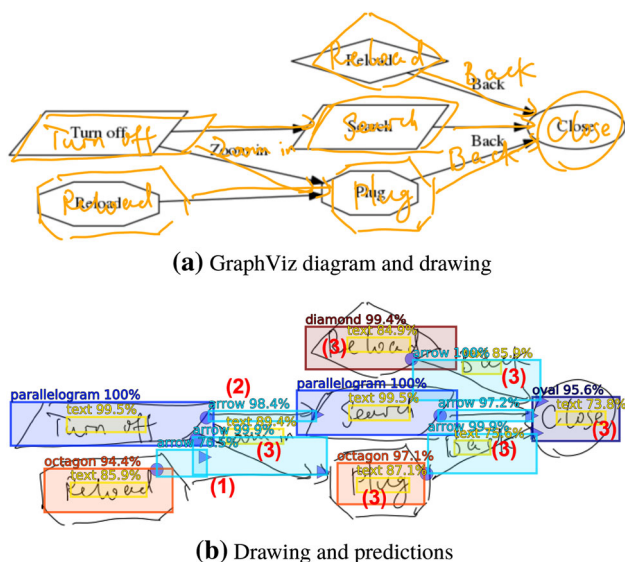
Reload
Reload
Back
Back
Turn off
Turn off
Search
Search
Back
Back
Close
Close
Zoom in
Zoom in
Reload
Reload
Plug
Plug
Back

(a) GraphViz diagram and drawing

diamond 99.4%
text 84.9%
(3)
Reload
arrow 100%
text 85.0%
Back
(3)
parallelogram 100%
text 99.5%
Turn off
(2)
arrow 98.4%
text 99.4%
arrow 99.9%
arrow 78.5%
(3)
parallelogram 100%
text 99.5%
Search
arrow 97.2%
arrow 99.9%
text 74.6%
Back
(3)
oval 95.6%
text 73.8%
Close
(3)
octagon 94.4%
text 85.9%
Reload
(1)
octagon 97.1%
text 87.1%
Plug
(3)

(b) Drawing and predictions